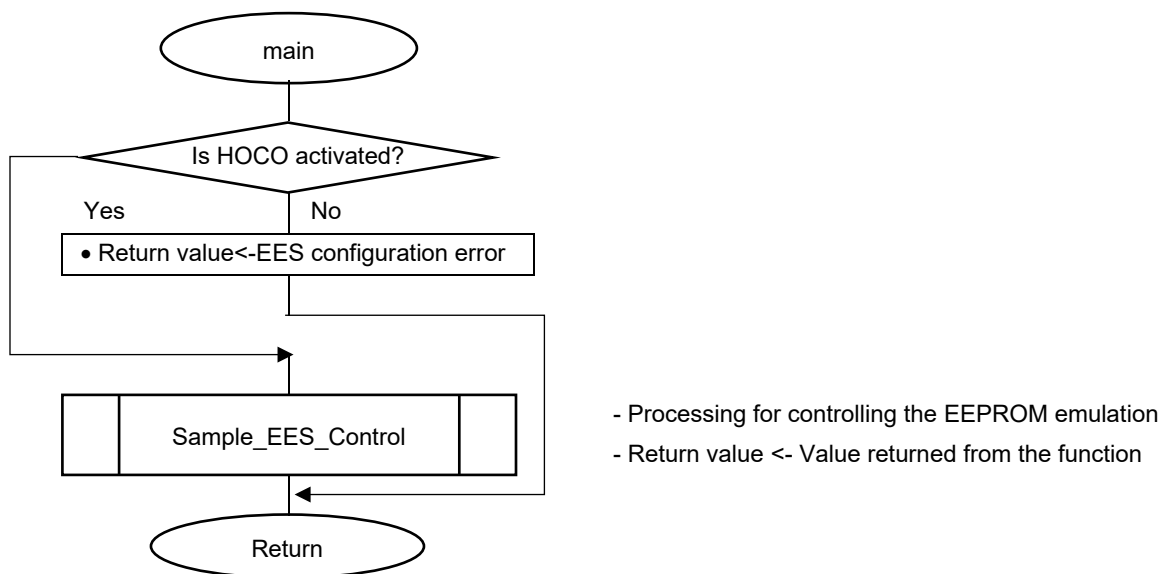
main

Is HOCO activated?

Yes

No

• Return value<-EES configuration error

Sample_EES_Control

- Processing for controlling the EEPROM emulation
- Return value <- Value returned from the function

Return